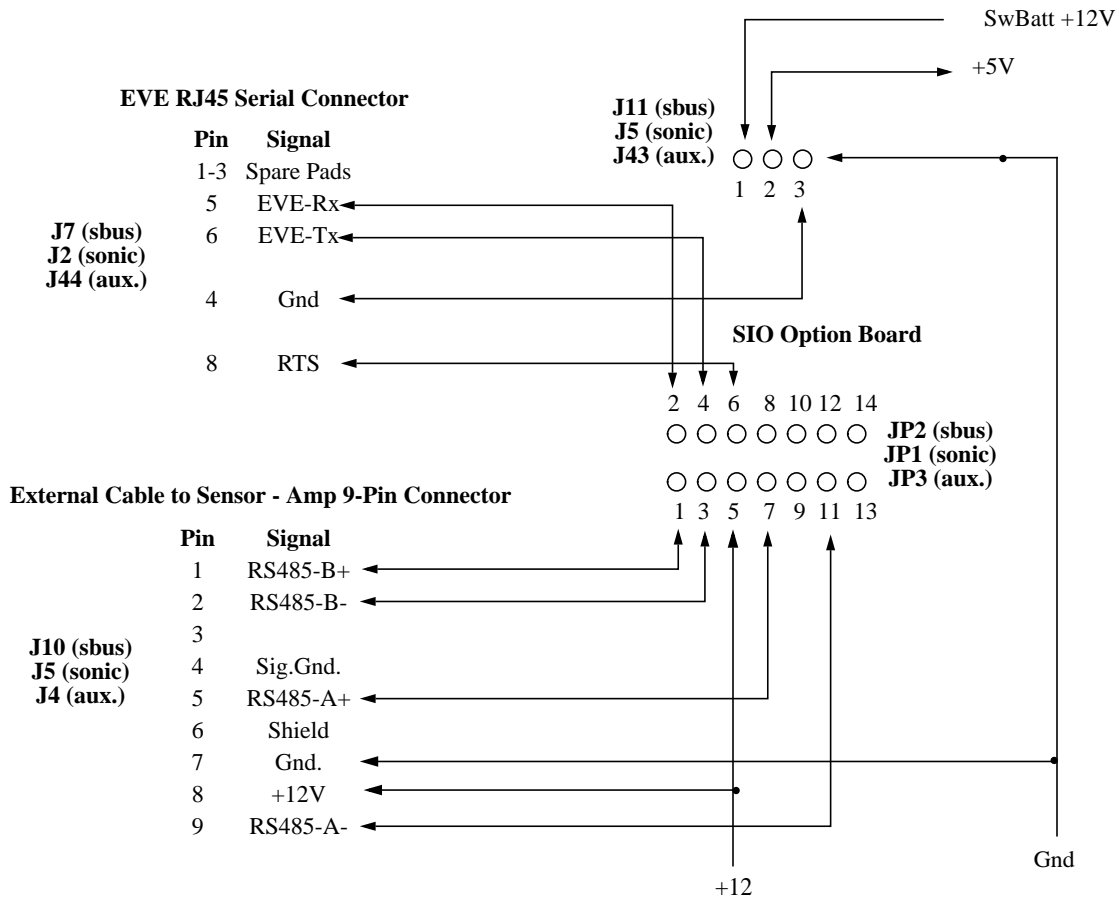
SwBatt +12V

+5V

EVE RJ45 Serial Connector

J11 (sbus)
J5 (sonic)
J43 (aux.)

1 2 3

| Pin | Signal |
|---|---|
| 1-3 | Spare Pads |
| 5 | EVE-Rx |
| 6 | EVE-Tx |
| 4 | Gnd |
| 8 | RTS |

J7 (sbus)
J2 (sonic)
J44 (aux.)

SIO Option Board

2 4 6 8 10 12 14

JP2 (sbus)
JP1 (sonic)
JP3 (aux.)

1 3 5 7 9 11 13

External Cable to Sensor - Amp 9-Pin Connector

| Pin | Signal |
|---|---|
| 1 | RS485-B+ |
| 2 | RS485-B- |
| 3 | |
| 4 | Sig.Gnd. |
| 5 | RS485-A+ |
| 6 | Shield |
| 7 | Gnd. |
| 8 | +12V |
| 9 | RS485-A- |

J10 (sbus)
J5 (sonic)
J4 (aux.)

Gnd

+12